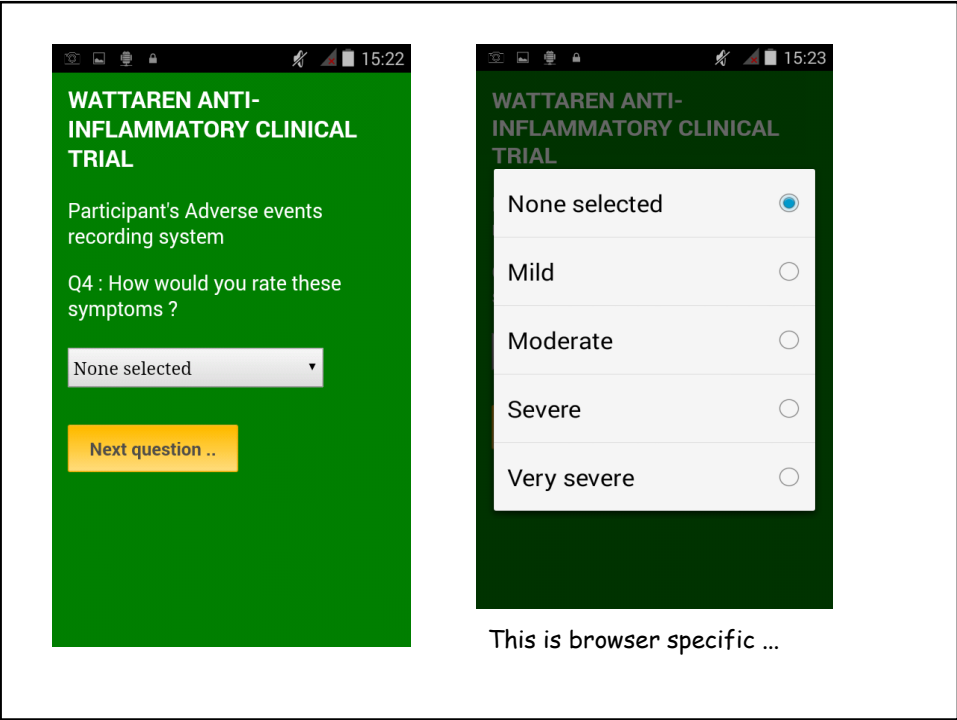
15:22

WATTAREN ANTI-INFLAMMATORY CLINICAL TRIAL

Participant's Adverse events recording system

Q4 : How would you rate these symptoms ?

None selected

Next question ..

15:23

WATTAREN ANTI-INFLAMMATORY CLINICAL TRIAL

None selected

Mild

Moderate

Severe

Very severe

This is browser specific ...